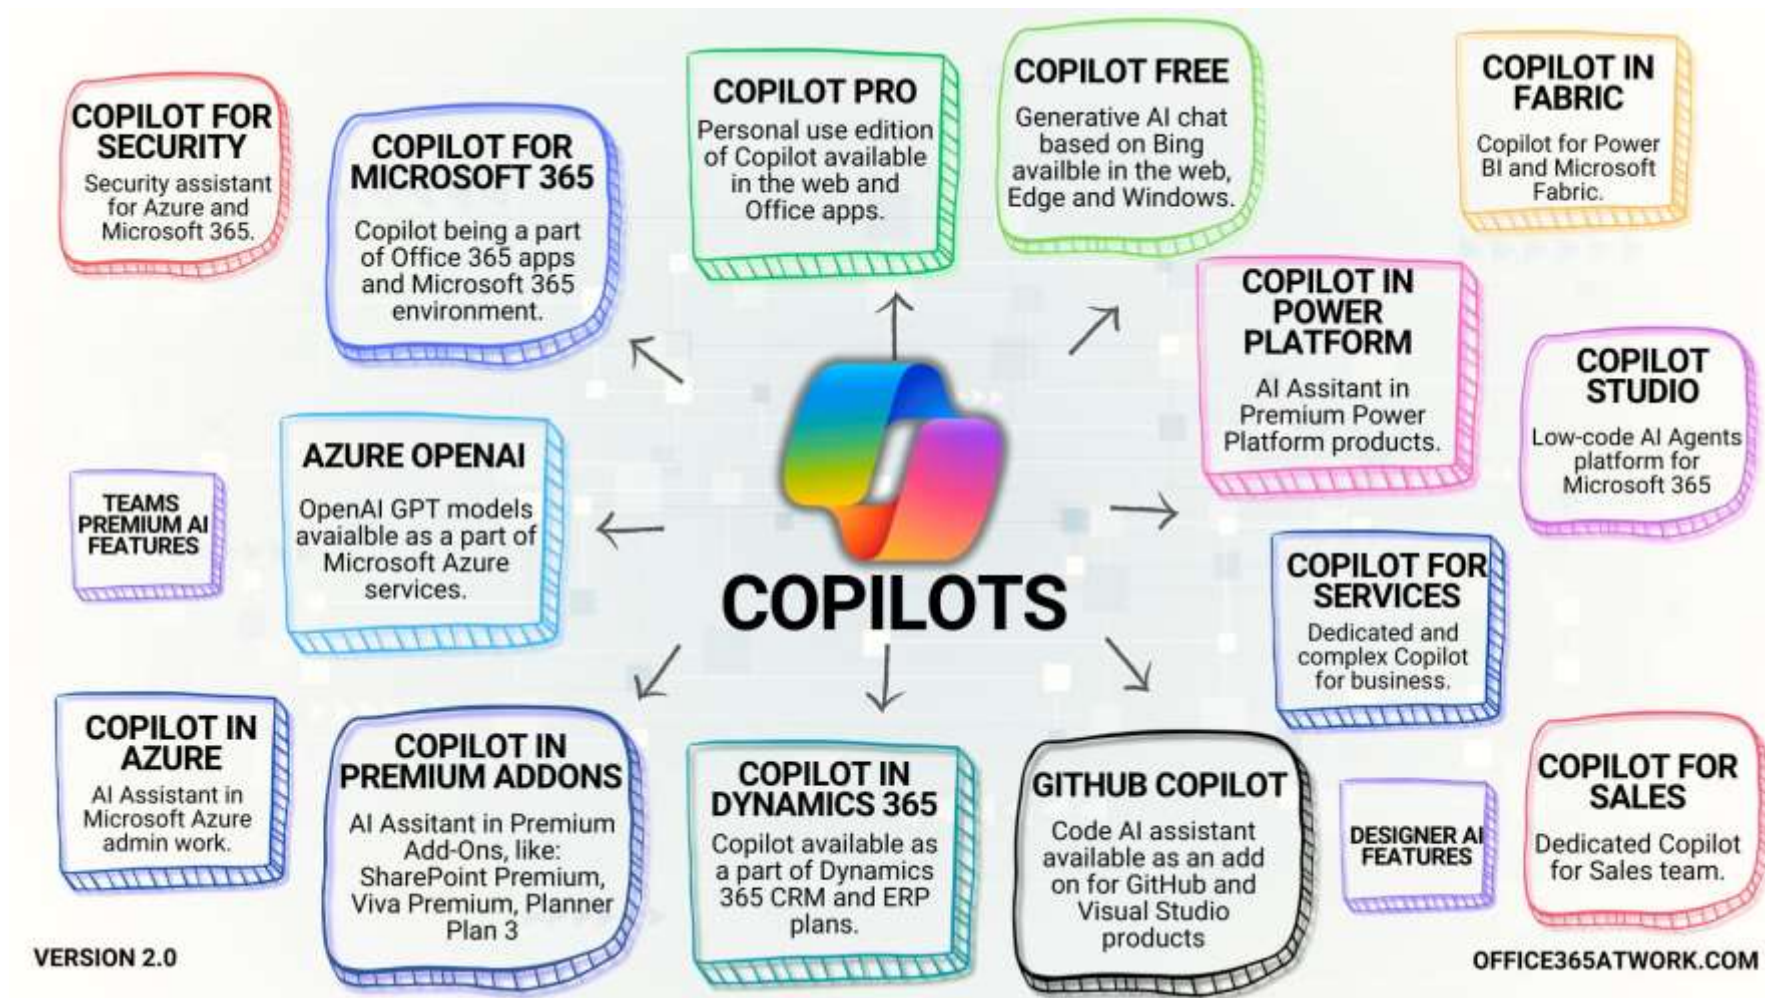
COPILOT FOR SECURITY
Security assistant for Azure and Microsoft 365.

COPILOT FOR MICROSOFT 365
Copilot being a part of Office 365 apps and Microsoft 365 environment.

COPILOT PRO
Personal use edition of Copilot available in the web and Office apps.

COPILOT FREE
Generative AI chat based on Bing availble in the web, Edge and Windows.

COPILOT IN FABRIC
Copilot for Power BI and Microsoft Fabric.

COPILOT IN POWER PLATFORM
AI Assitant in Premium Power Platform products.

COPILOT STUDIO
Low-code AI Agents platform for Microsoft 365

TEAMS PREMIUM AI FEATURES

AZURE OPENAI
OpenAI GPT models avaialble as a part of Microsoft Azure services.

COPILOTS

COPILOT FOR SERVICES
Dedicated and complex Copilot for business.

COPILOT IN AZURE
AI Assistant in Microsoft Azure admin work.

COPILOT IN PREMIUM ADDONS
AI Assitant in Premium Add-Ons, like: SharePoint Premium, Viva Premium, Planner Plan 3

COPILOT IN DYNAMICS 365
Copilot available as a part of Dynamics 365 CRM and ERP plans.

GITHUB COPILOT
Code AI assistant available as an add on for GitHub and Visual Studio products

DESIGNER AI FEATURES

COPILOT FOR SALES
Dedicated Copilot for Sales team.

VERSION 2.0

OFFICE365ATWORK.COM